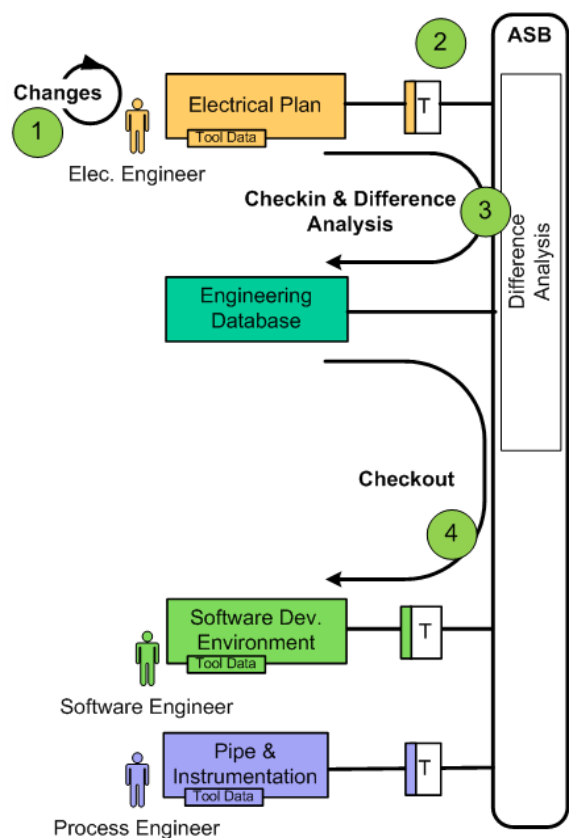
Changes
1
Elec. Engineer
Electrical Plan
Tool Data
2
T
ASB
Checkin & Difference Analysis
3
Difference Analysis
Engineering Database
Checkout
4
Software Dev. Environment
Tool Data
T
Software Engineer
Pipe & Instrumentation
Tool Data
T
Process Engineer